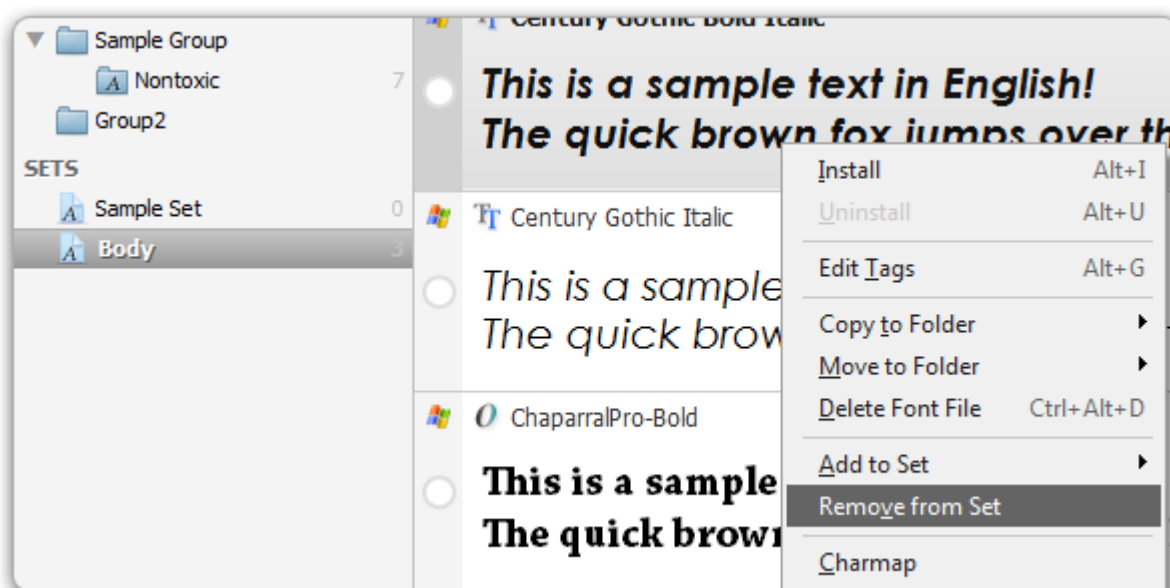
Sample Group
Nontoxic 7
Group2
SETS
Sample Set 0
Body 3

Century Gothic Bold Italic
This is a sample text in English!
The quick brown fox jumps over th

Century Gothic Italic
This is a sample
The quick brow

ChaparralPro-Bold
This is a sample
The quick browr

Install Alt+I
Uninstall Alt+U
Edit Tags Alt+G
Copy to Folder
Move to Folder
Delete Font File Ctrl+Alt+D
Add to Set
Remove from Set
Charmap